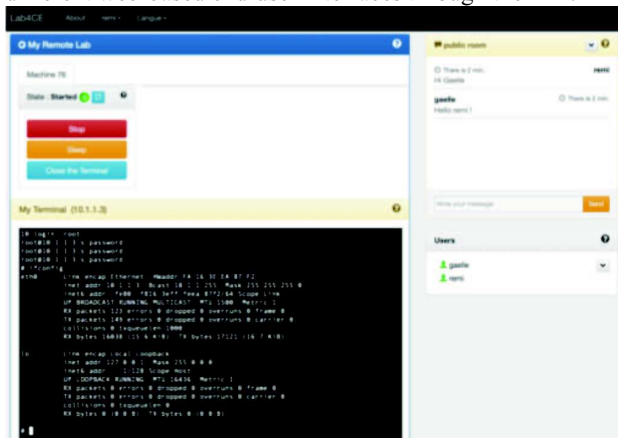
Lab4CE About remi Langue

My Remote Lab

Machine 76

State : Started

Stop

Sleep

Close the Terminal

My Terminal (10.1.1.3)

10 login: root
root@10 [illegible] password
root@10 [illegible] password
root@10 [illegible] password
# ifconfig
eth0 Link encap:Ethernet HWaddr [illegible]
inet addr:10.1.1.3 Bcast:10.1.1.255 Mask:255.255.255.0
inet6 addr: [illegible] Scope:Link
UP BROADCAST RUNNING MULTICAST MTU:1500 Metric:1
RX packets:123 errors:0 dropped:0 overruns:0 frame:0
TX packets:149 errors:0 dropped:0 overruns:0 carrier:0
collisions:0 txqueuelen:1000
RX bytes:16038 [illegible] TX bytes:17121 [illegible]

lo Link encap:Local Loopback
inet addr:127.0.0.1 Mask:255.0.0.0
inet6 addr: ::1/128 Scope:Host
UP LOOPBACK RUNNING MTU:16436 Metric:1
RX packets:0 errors:0 dropped:0 overruns:0 frame:0
TX packets:0 errors:0 dropped:0 overruns:0 carrier:0
collisions:0 txqueuelen:0
RX bytes:0 (0.0 B) TX bytes:0 (0.0 B)

#

public room

There is 2 min. remi
Hi Gaelle

gaelle There is 2 min.
Hello remi !

Write your message Send

Users

gaelle
remi